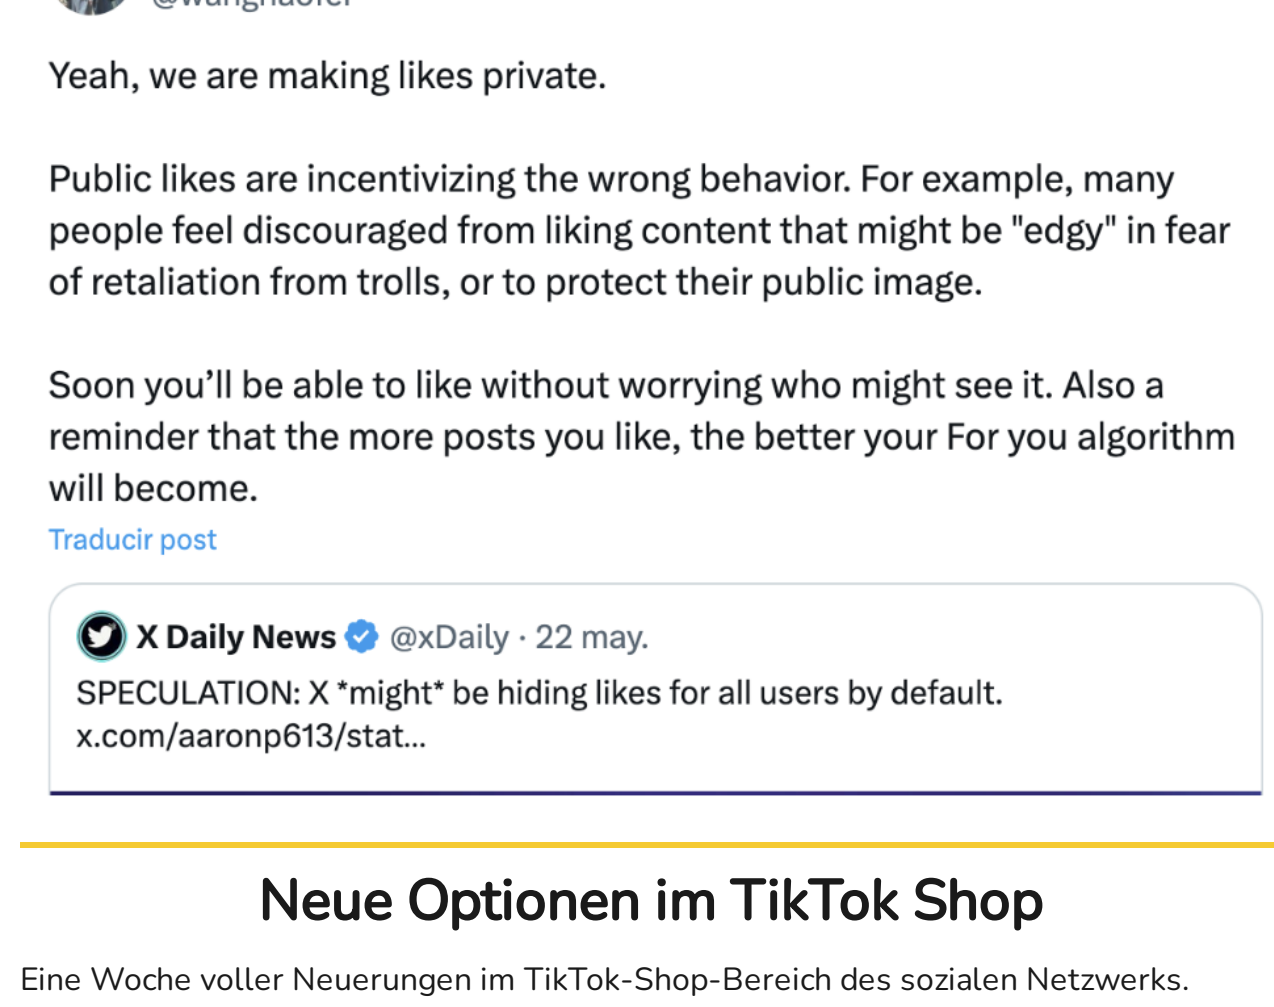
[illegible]

Yeah, we are making likes private.

Public likes are incentivizing the wrong behavior. For example, many people feel discouraged from liking content that might be "edgy" in fear of retaliation from trolls, or to protect their public image.

Soon you'll be able to like without worrying who might see it. Also a reminder that the more posts you like, the better your For you algorithm will become.

Traducir post

X Daily News @xDaily · 22 may.

SPECULATION: X *might* be hiding likes for all users by default. x.com/aaronp613/stat...

Neue Optionen im TikTok Shop

Eine Woche voller Neuerungen im TikTok-Shop-Bereich des sozialen Netzwerks.